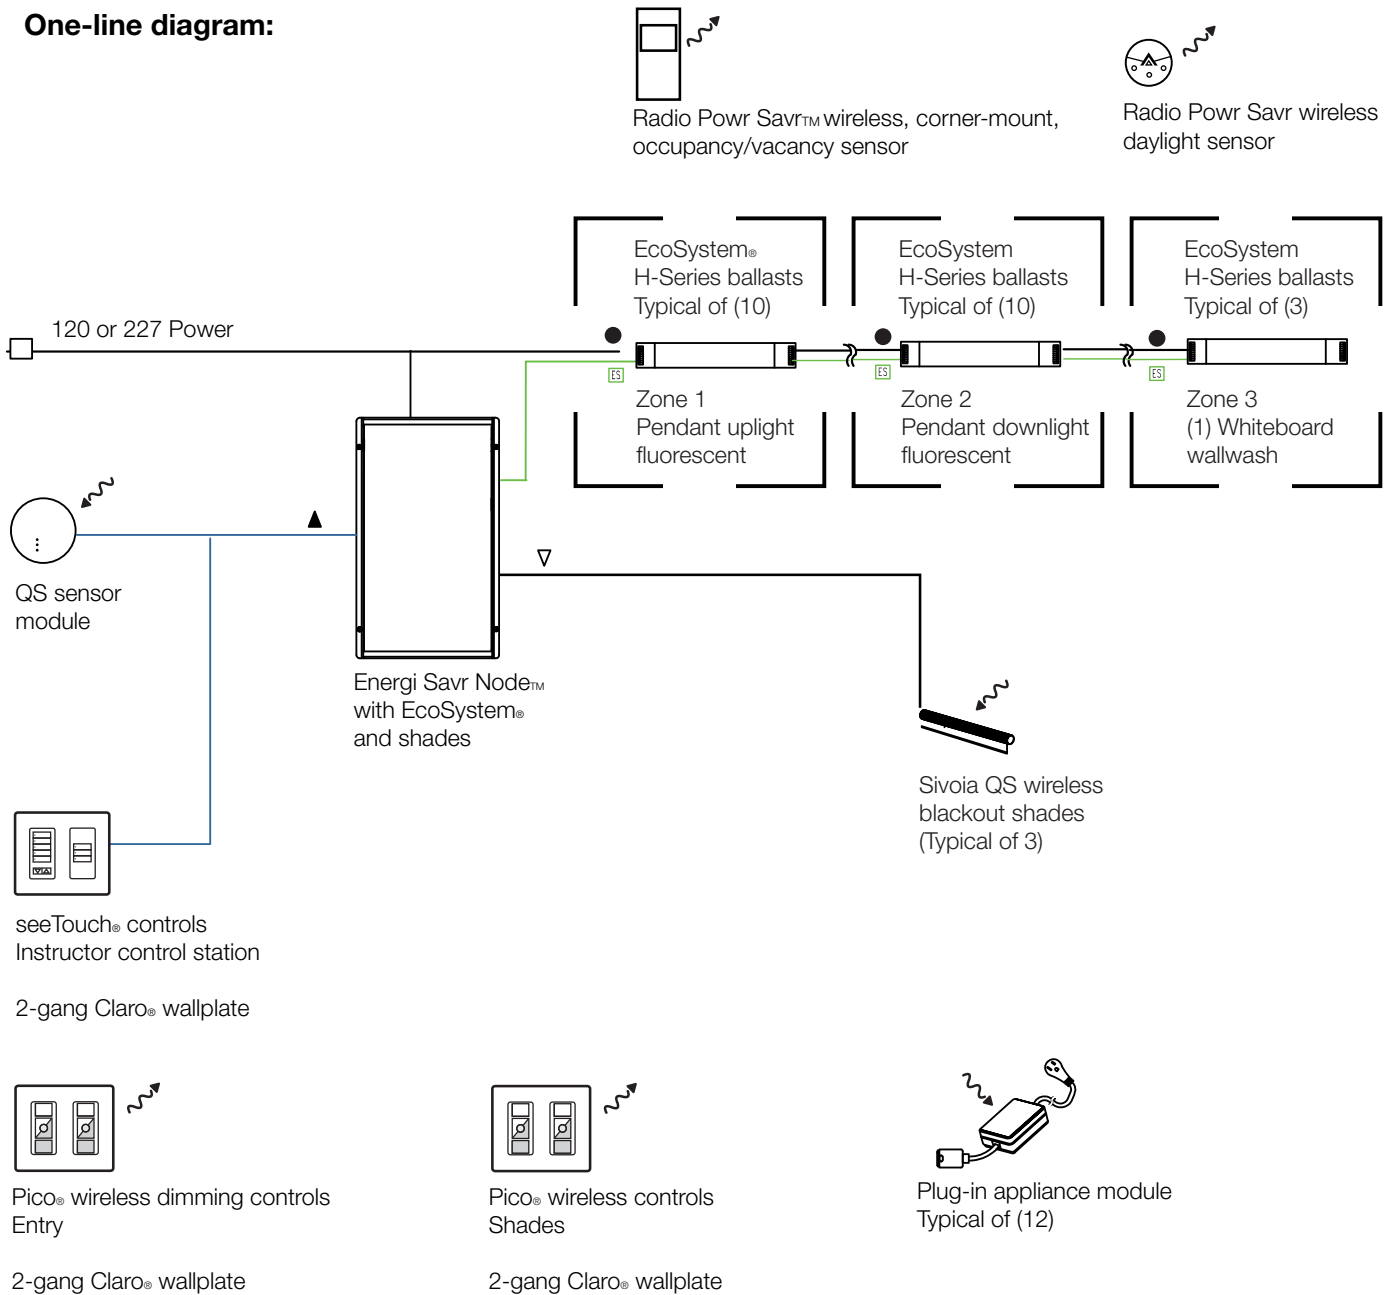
**One-line diagram:**

Radio Powr Savr™ wireless, corner-mount, occupancy/vacancy sensor

Radio Powr Savr wireless daylight sensor

120 or 227 Power

EcoSystem® H-Series ballasts Typical of (10)

EcoSystem H-Series ballasts Typical of (10)

EcoSystem H-Series ballasts Typical of (3)

ES

ES

ES

Zone 1 Pendant uplight fluorescent

Zone 2 Pendant downlight fluorescent

Zone 3 (1) Whiteboard wallwash

QS sensor module

Energi Savr Node™ with EcoSystem® and shades

Sivoia QS wireless blackout shades (Typical of 3)

seeTouch® controls Instructor control station

2-gang Claro® wallplate

Pico® wireless dimming controls Entry

2-gang Claro® wallplate

Pico® wireless controls Shades

2-gang Claro® wallplate

Plug-in appliance module Typical of (12)